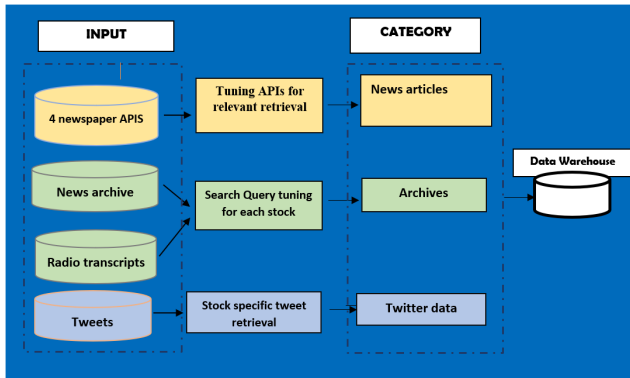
INPUT

CATEGORY

4 newspaper APIS

Tuning APIs for relevant retrieval

News articles

News archive

Search Query tuning for each stock

Archives

Data Warehouse

Radio transcripts

Tweets

Stock specific tweet retrieval

Twitter data